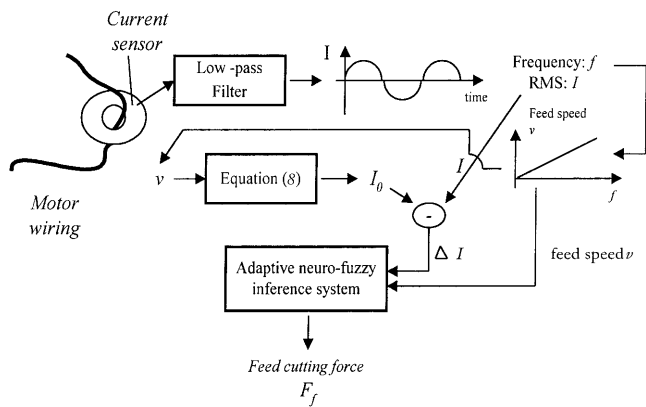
Current sensor

Low -pass Filter

I

time

Frequency: $f$
RMS: $I$

Feed speed
$v$

$f$

$I$

$v$

Equation (8)

$I_0$

-

$\Delta$ $I$

Motor wiring

feed speed $v$

Adaptive neuro-fuzzy inference system

Feed cutting force
$F_f$